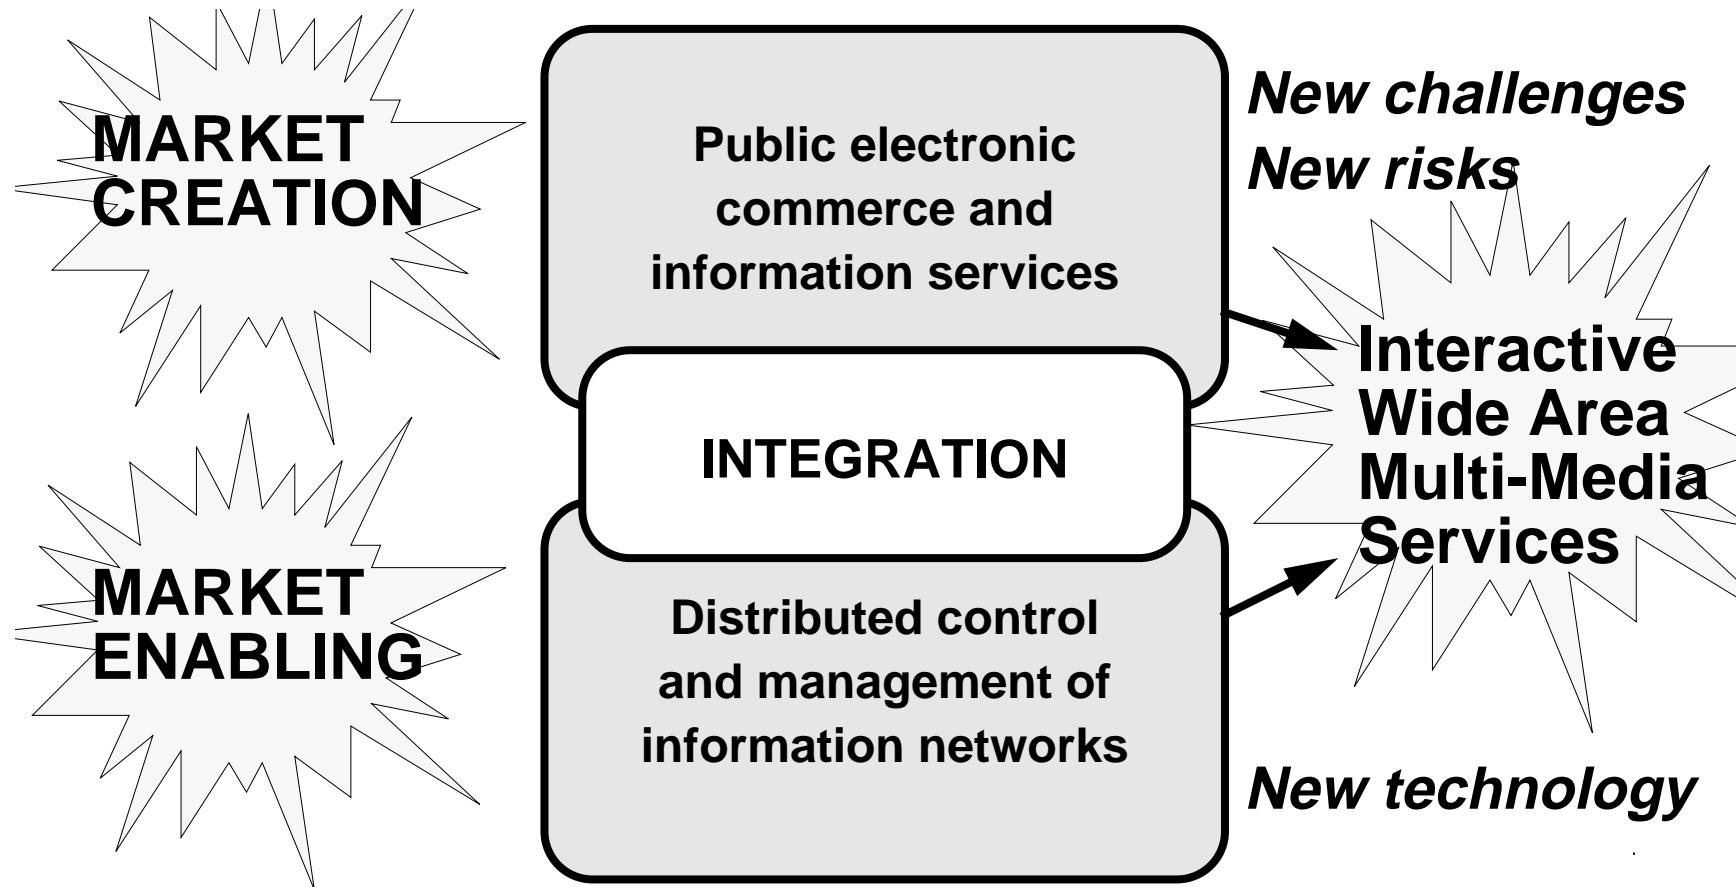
MARKET CREATION

MARKET ENABLING

Public electronic commerce and information services

INTEGRATION

Distributed control and management of information networks

New challenges
New risks

Interactive Wide Area Multi-Media Services

New technology